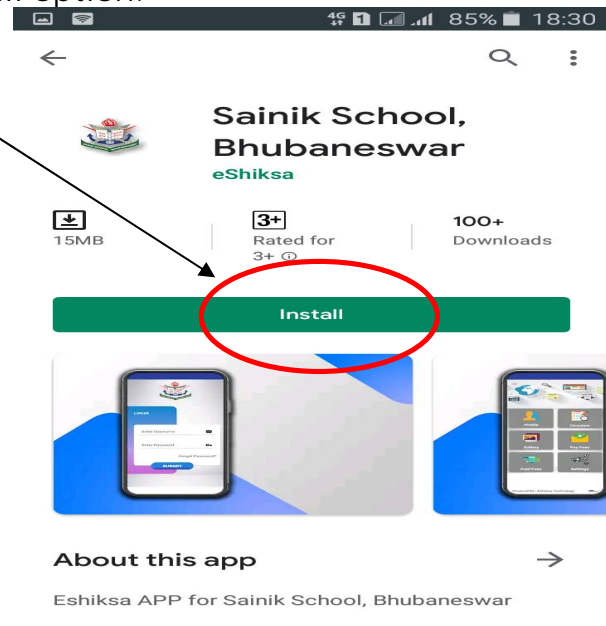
option.

4G 1 85% 18:30

Sainik School, Bhubaneswar

eShiksa

15MB

3+
Rated for 3+ ⓘ

100+
Downloads

Install

LOGIN

Enter Username

Enter Password

Forgot Password?

SUBMIT

Profile

Circulars

Gallery

Pay Fees

Paid Fees

Settings

About this app

→

Eshiksa APP for Sainik School, Bhubaneswar